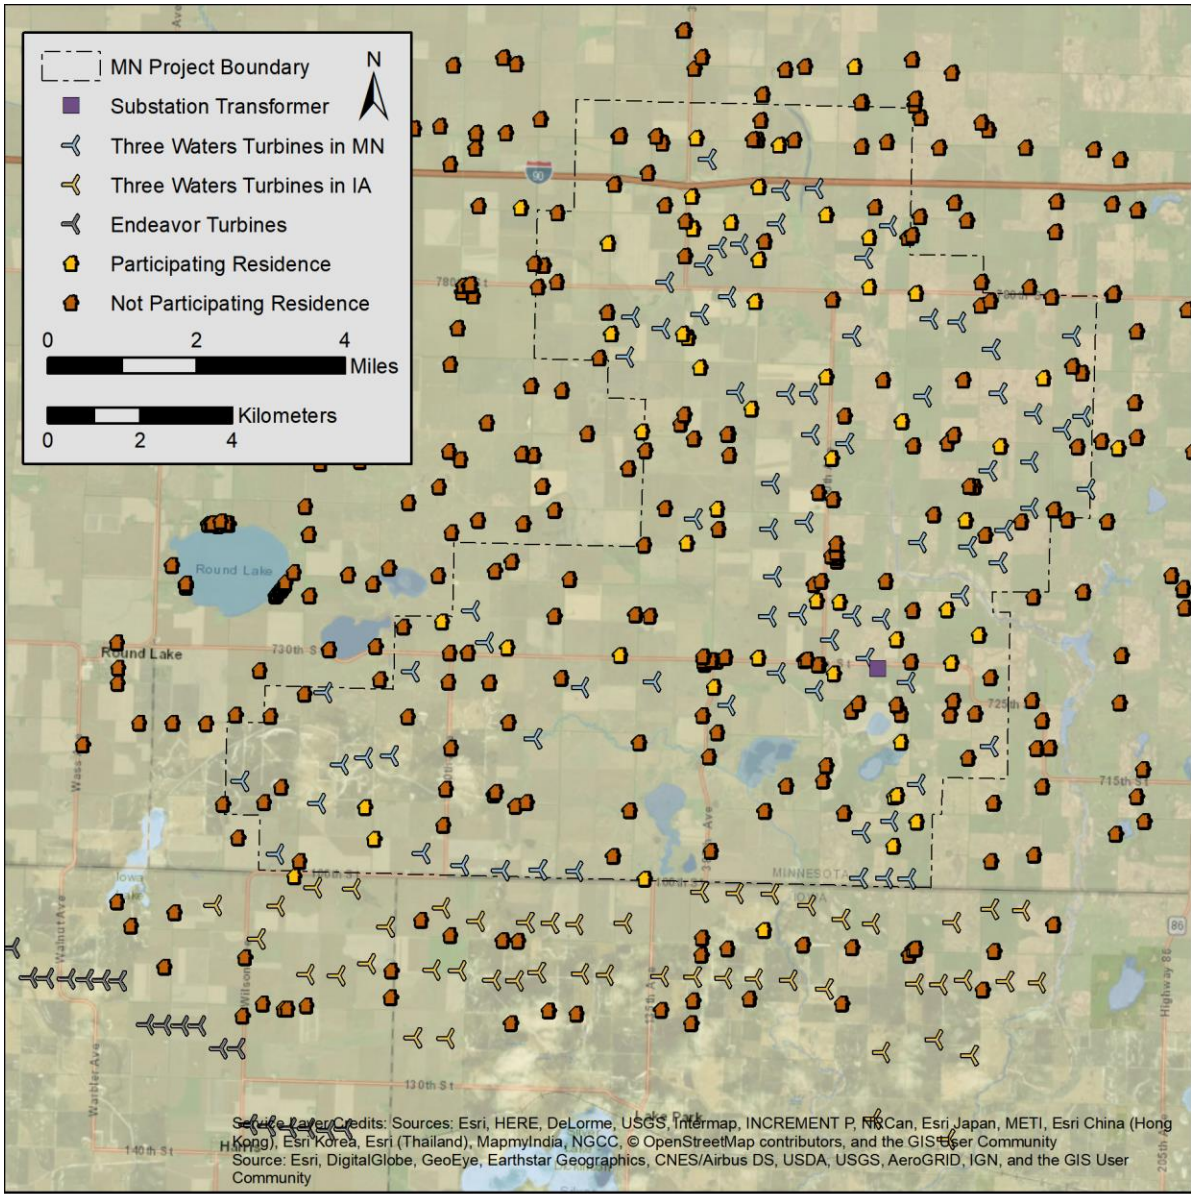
MN Project Boundary
Substation Transformer
Three Waters Turbines in MN
Three Waters Turbines in IA
Endeavor Turbines
Participating Residence
Not Participating Residence

N

0 2 4 Miles

Kilometers
0 2 4

90
780th St
730th St
Round Lake
Round Lake
725th
715th St
MINNESOTA
IOWA
Walnut Ave
Wilson
Warbler Ave
Wass
130th St
140th St
Lake Park
Highway 86
86
205th

Service Layer Credits: Sources: Esri, HERE, DeLorme, USGS, Intermap, INCREMENT P, NRCan, Esri Japan, METI, Esri China (Hong Kong), Esri Korea, Esri (Thailand), MapmyIndia, NGCC, © OpenStreetMap contributors, and the GIS User Community
Source: Esri, DigitalGlobe, GeoEye, Earthstar Geographics, CNES/Airbus DS, USDA, USGS, AeroGRID, IGN, and the GIS User Community